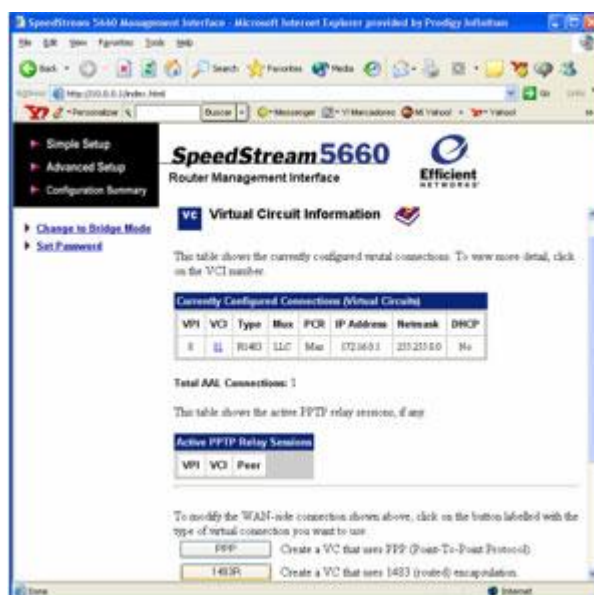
SpeedStream 5660 Management Interface - Microsoft Internet Explorer provided by Prodigy Infinitum

File Edit View Favorites Tools Help

Back Search Favorites Media

Address http://10.0.0.1/index.html Go Links

Y! Personalize Buscar Messenger Y! Mercadores Mi Yahoo! Yahoo!

Simple Setup
Advanced Setup
Configuration Summary

SpeedStream5660
Router Management Interface

Efficient NETWORKS

Change to Bridge Mode
Set Password

VC Virtual Circuit Information

This table shows the currently configured virtual connections. To view more detail, click on the VCI number.

Currently Configured Connections (Virtual Circuits)

| VPI | VCI | Type | Mux | PCR | IP Address | Netmask | DHCP |
|---|---|---|---|---|---|---|---|
| 8 | 35 | R1483 | LLC | Max | 172.16.0.1 | 255.255.0.0 | No |

Total AAL Connections: 1

This table shows the active PPTP relay sessions, if any.

Active PPTP Relay Sessions

| VPI | VCI | Peer |
|---|---|---|

To modify the WAN-side connection shown above, click on the button labelled with the type of virtual connection you want to use.

PPP Create a VC that uses PPP (Point-To-Point Protocol)

1483R Create a VC that uses 1483 (routed) encapsulation

Done Internet